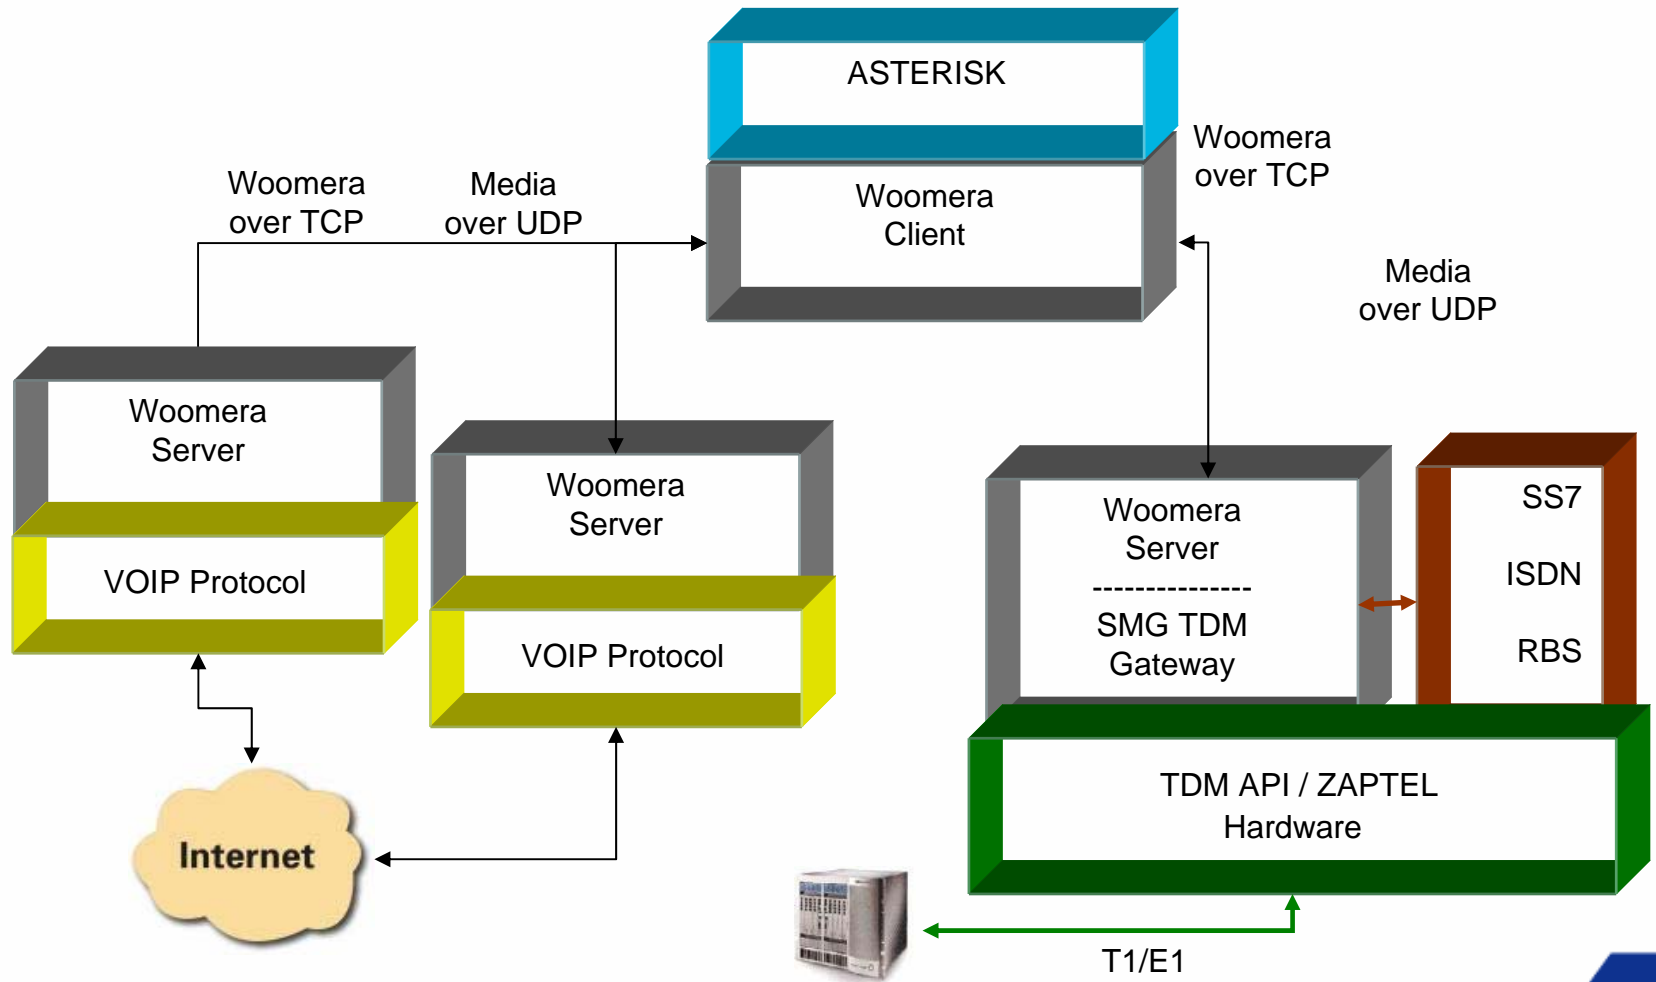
ASTERISK

Woomera over TCP

Woomera Client

Woomera over TCP

Media over UDP

Media over UDP

Woomera Server

VOIP Protocol

Woomera Server

VOIP Protocol

Woomera Server
---------------
SMG TDM Gateway

SS7

ISDN

RBS

TDM API / ZAPTEL
Hardware

Internet

T1/E1